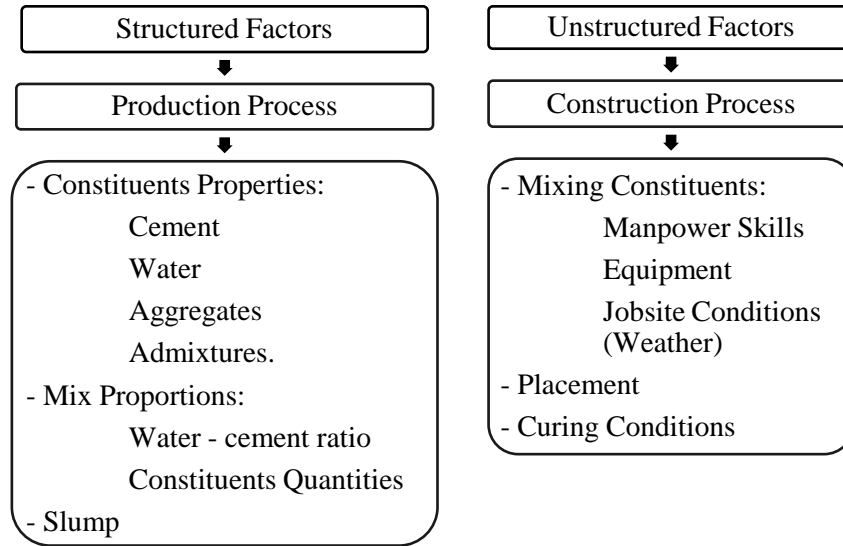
Structured Factors

Production Process

- Constituents Properties:
Cement
Water
Aggregates
Admixtures.
- Mix Proportions:
Water - cement ratio
Constituents Quantities
- Slump

Unstructured Factors

Construction Process

- Mixing Constituents:
Manpower Skills
Equipment
Jobsite Conditions (Weather)
- Placement
- Curing Conditions